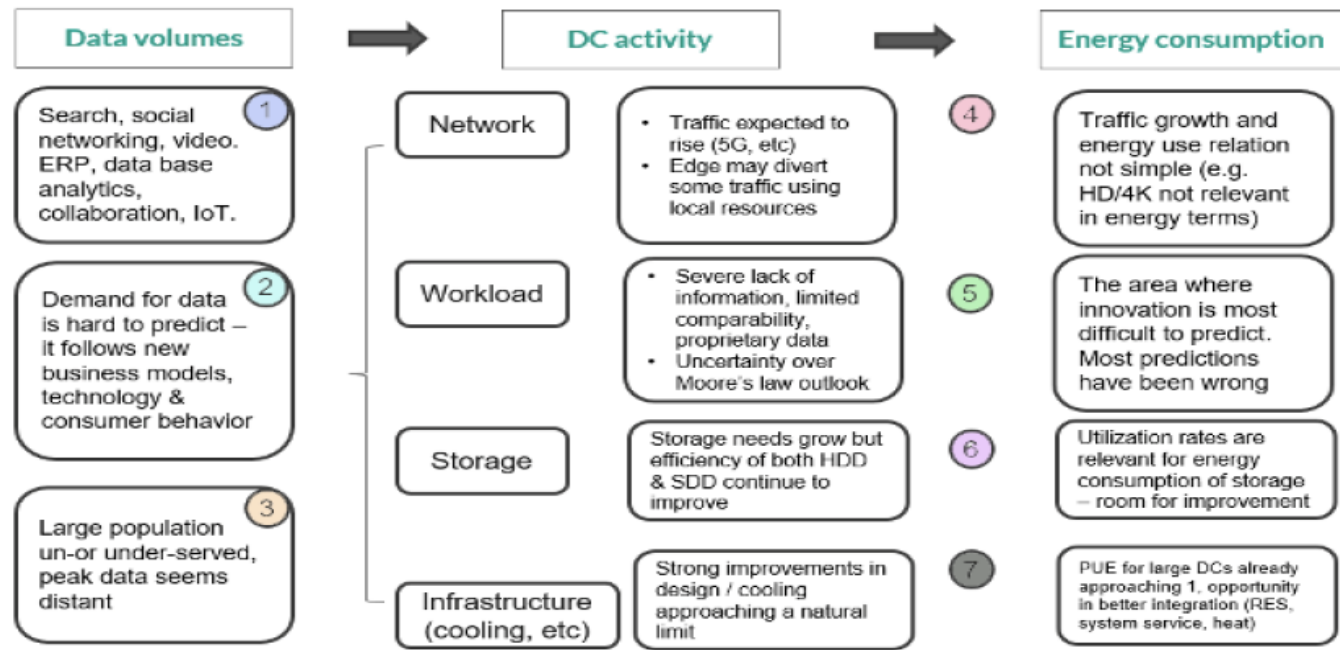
Data volumes

DC activity

Energy consumption

1
Search, social networking, video. ERP, data base analytics, collaboration, IoT.

2
Demand for data is hard to predict – it follows new business models, technology & consumer behavior

3
Large population un-or under-served, peak data seems distant

Network

- Traffic expected to rise (5G, etc)
- Edge may divert some traffic using local resources

4

Traffic growth and energy use relation not simple (e.g. HD/4K not relevant in energy terms)

Workload

- Severe lack of information, limited comparability, proprietary data
- Uncertainty over Moore's law outlook

5

The area where innovation is most difficult to predict. Most predictions have been wrong

Storage

Storage needs grow but efficiency of both HDD & SDD continue to improve

6

Utilization rates are relevant for energy consumption of storage – room for improvement

Infrastructure (cooling, etc)

Strong improvements in design / cooling approaching a natural limit

7

PUE for large DCs already approaching 1, opportunity in better integration (RES, system service, heat)